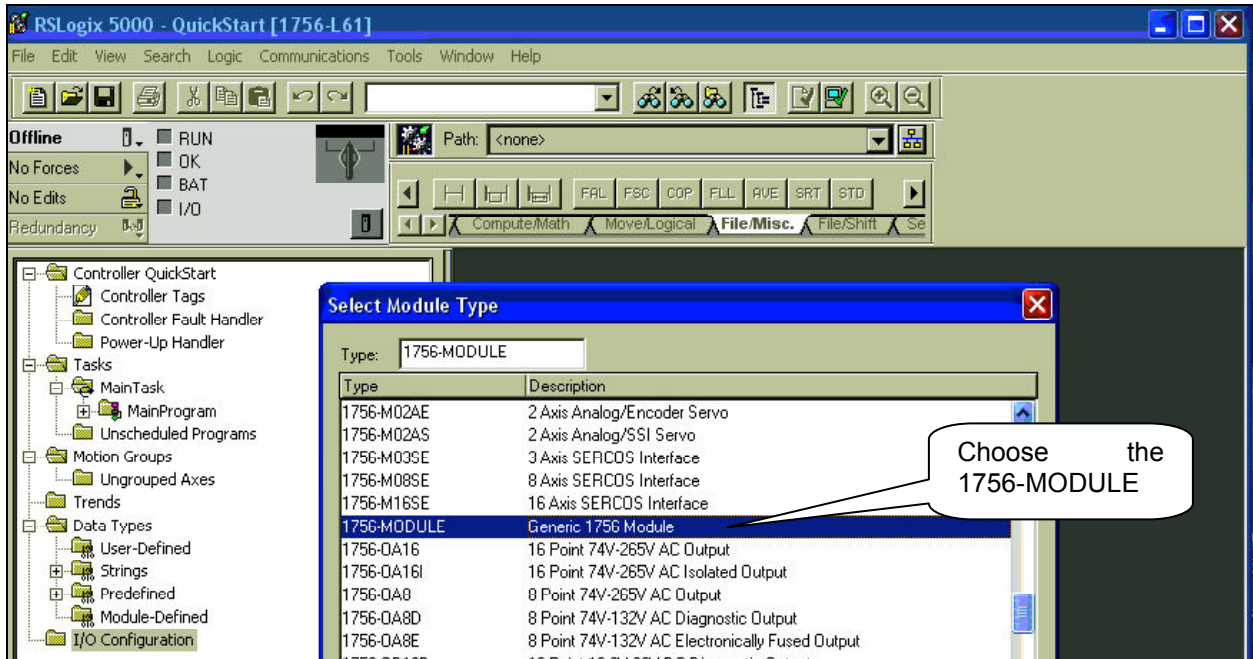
RSLogix 5000 - QuickStart [1756-L61]

File Edit View Search Logic Communications Tools Window Help

Offline
No Forces
No Edits
Redundancy

RUN
OK
BAT
I/O

Path: <none>

FAL FSC COP FLL AVE SRT STD

Compute/Math Move/Logical File/Misc. File/Shift Se

Controller QuickStart
Controller Tags
Controller Fault Handler
Power-Up Handler
Tasks
MainTask
MainProgram
Unscheduled Programs
Motion Groups
Ungrouped Axes
Trends
Data Types
User-Defined
Strings
Predefined
Module-Defined
I/O Configuration

Select Module Type

Type: 1756-MODULE

| Type | Description |
|---|---|
| 1756-M02AE | 2 Axis Analog/Encoder Servo |
| 1756-M02AS | 2 Axis Analog/SSI Servo |
| 1756-M03SE | 3 Axis SERCOS Interface |
| 1756-M08SE | 8 Axis SERCOS Interface |
| 1756-M16SE | 16 Axis SERCOS Interface |
| 1756-MODULE | Generic 1756 Module |
| 1756-OA16 | 16 Point 74V-265V AC Output |
| 1756-OA16I | 16 Point 74V-265V AC Isolated Output |
| 1756-OA8 | 8 Point 74V-265V AC Output |
| 1756-OA8D | 8 Point 74V-132V AC Diagnostic Output |
| 1756-OA8E | 8 Point 74V-132V AC Electronically Fused Output |

Choose the 1756-MODULE